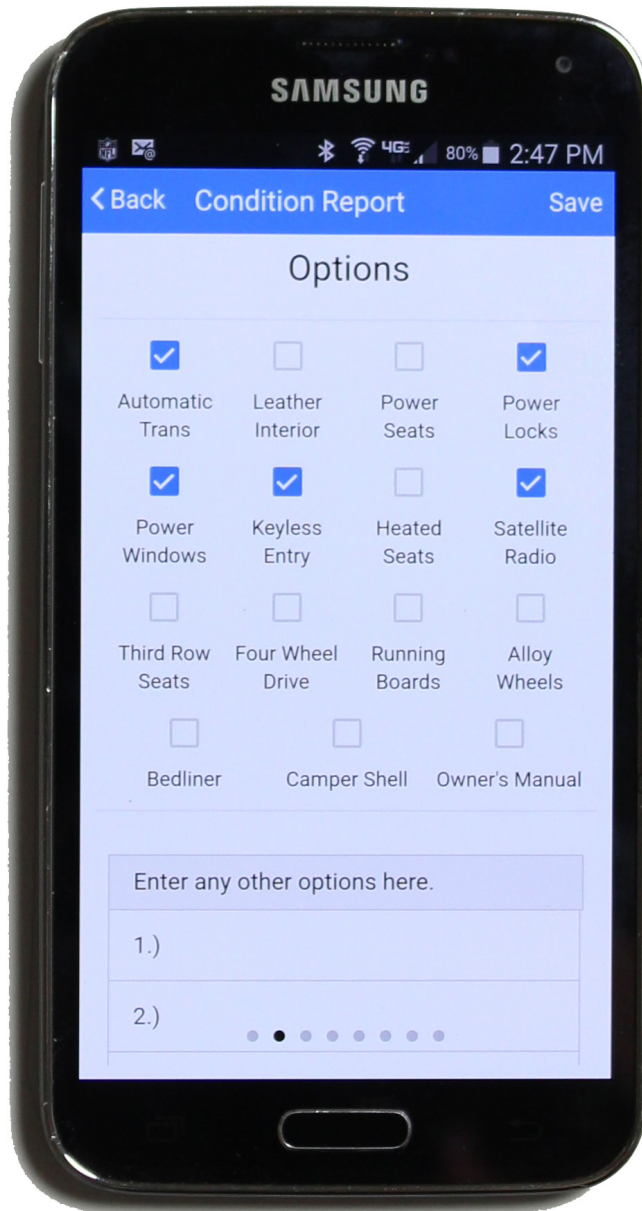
SAMSUNG

4G 80% 2:47 PM

< Back Condition Report Save

Options

Automatic Trans

Leather Interior

Power Seats

Power Locks

Power Windows

Keyless Entry

Heated Seats

Satellite Radio

Third Row Seats

Four Wheel Drive

Running Boards

Alloy Wheels

Bedliner

Camper Shell

Owner's Manual

Enter any other options here.

1.)

2.)